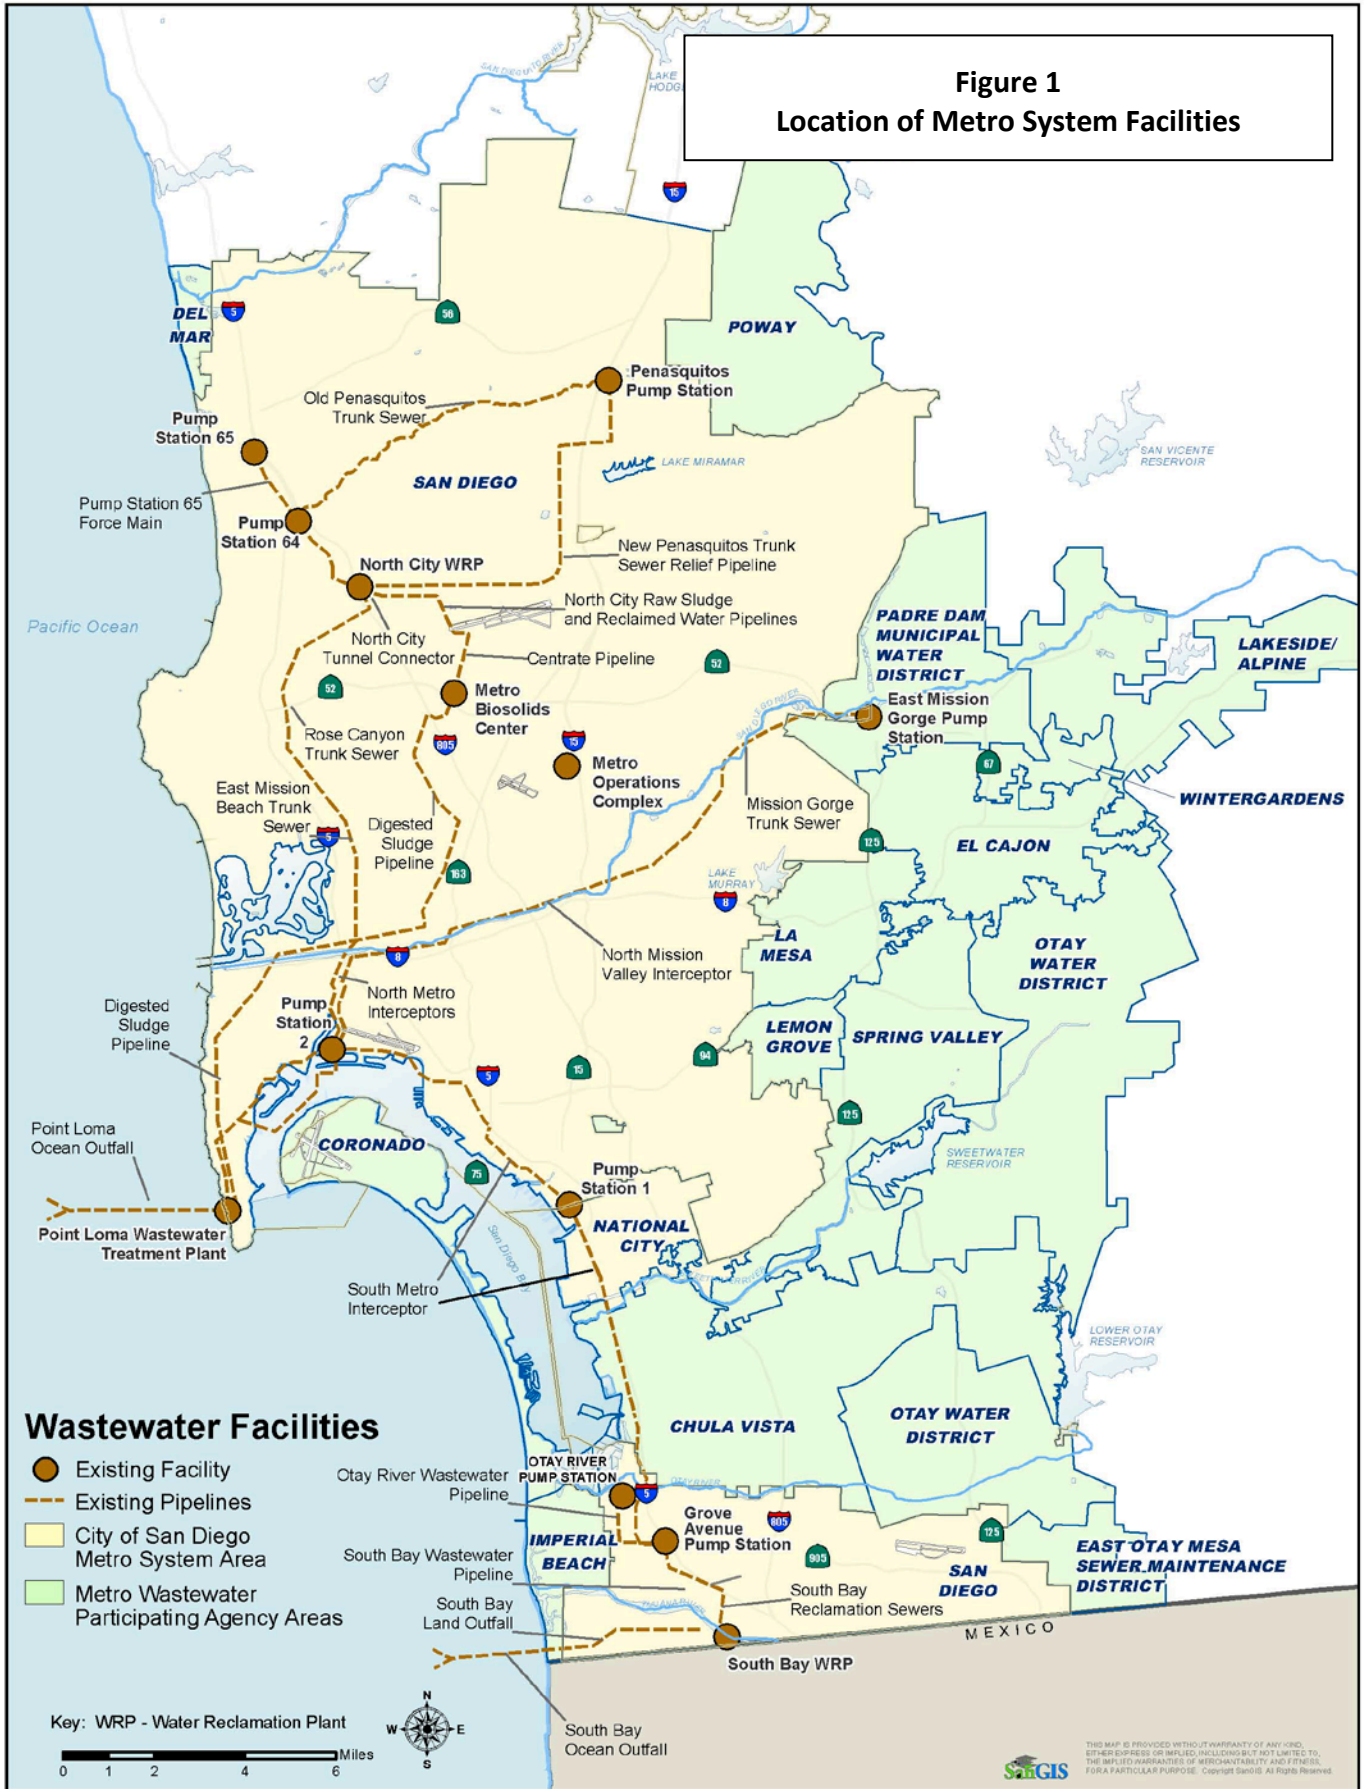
Figure 1
Location of Metro System Facilities

SAN DIEGUITO RIVER
LAKE HODGES
15
DEL MAR
5
56
POWAY
Penasquitos Pump Station
Old Penasquitos Trunk Sewer
Pump Station 65
LAKE MIRAMAR
SAN VICENTE RESERVOIR
SAN DIEGO
Pump Station 65 Force Main
Pump Station 64
New Penasquitos Trunk Sewer Relief Pipeline
North City WRP
North City Raw Sludge and Reclaimed Water Pipelines
Pacific Ocean
PADRE DAM MUNICIPAL WATER DISTRICT
LAKESIDE/ ALPINE
North City Tunnel Connector
Centrate Pipeline
52
52
Metro Biosolids Center
East Mission Gorge Pump Station
SAN DIEGO RIVER
Rose Canyon Trunk Sewer
805
15
Metro Operations Complex
67
East Mission Beach Trunk Sewer
Mission Gorge Trunk Sewer
WINTERGARDENS
5
Digested Sludge Pipeline
125
EL CAJON
163
LAKE MURRAY
8
LA MESA
OTAY WATER DISTRICT
8
North Mission Valley Interceptor
Digested Sludge Pipeline
Pump Station 2
North Metro Interceptors
LEMON GROVE
SPRING VALLEY
5
15
94
125
Point Loma Ocean Outfall
CORONADO
SWEETWATER RESERVOIR
75
Pump Station 1
Point Loma Wastewater Treatment Plant
NATIONAL CITY
San Diego Bay
South Metro Interceptor
LOWER OTAY RESERVOIR
Wastewater Facilities
CHULA VISTA
OTAY WATER DISTRICT
Existing Facility
Existing Pipelines
City of San Diego Metro System Area
Metro Wastewater Participating Agency Areas
Otay River Wastewater Pipeline
OTAY RIVER PUMP STATION
5
Grove Avenue Pump Station
805
905
125
IMPERIAL BEACH
South Bay Wastewater Pipeline
SAN DIEGO
EAST OTAY MESA SEWER MAINTENANCE DISTRICT
South Bay Land Outfall
South Bay Reclamation Sewers
MEXICO
South Bay WRP
Key: WRP - Water Reclamation Plant
N
W
E
S
South Bay Ocean Outfall
0 1 2 4 6 Miles
SanGIS
THIS MAP IS PROVIDED WITHOUT WARRANTY OF ANY KIND, EITHER EXPRESS OR IMPLIED, INCLUDING BUT NOT LIMITED TO, THE IMPLIED WARRANTIES OF MERCHANTABILITY AND FITNESS FOR A PARTICULAR PURPOSE. Copyright SanGIS All Rights Reserved.